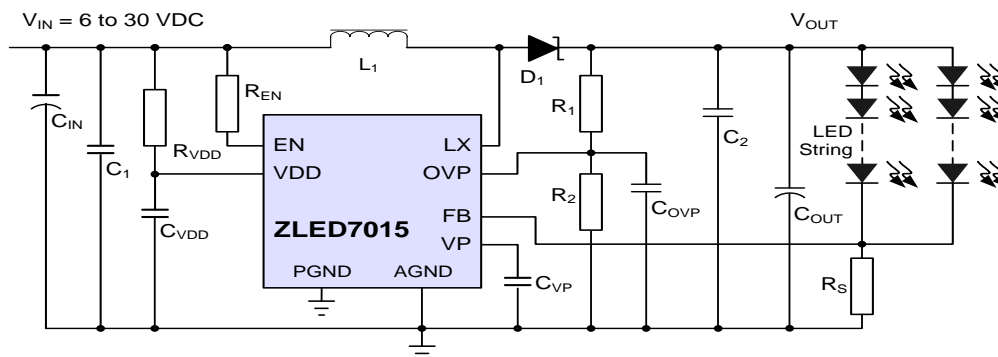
$V_{IN}$ = 6 to 30 VDC

$V_{OUT}$

$L_1$

$D_1$

$R_{EN}$

$C_{IN}$

$C_1$

$R_{VDD}$

$C_{VDD}$

EN
VDD
ZLED7015
PGND
AGND
LX
OVP
FB
VP

$R_1$

$R_2$

$C_{OVP}$

$C_{VP}$

$C_2$

$C_{OUT}$

LED String

$R_S$